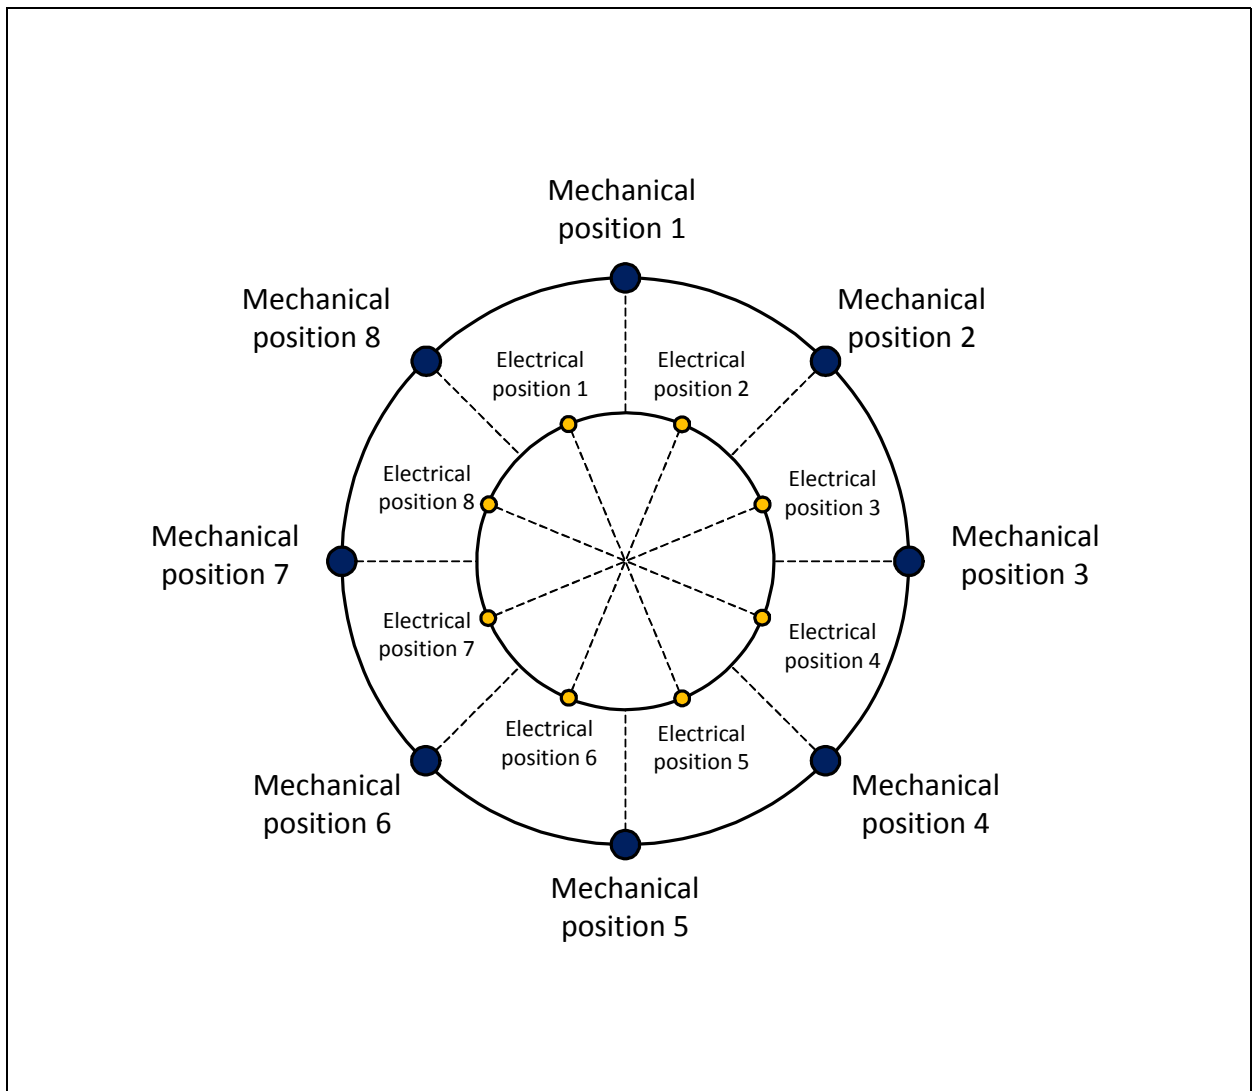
Mechanical position 1

Mechanical position 8

Mechanical position 2

Electrical position 1

Electrical position 2

Electrical position 8

Electrical position 3

Mechanical position 7

Mechanical position 3

Electrical position 7

Electrical position 4

Electrical position 6

Electrical position 5

Mechanical position 6

Mechanical position 4

Mechanical position 5